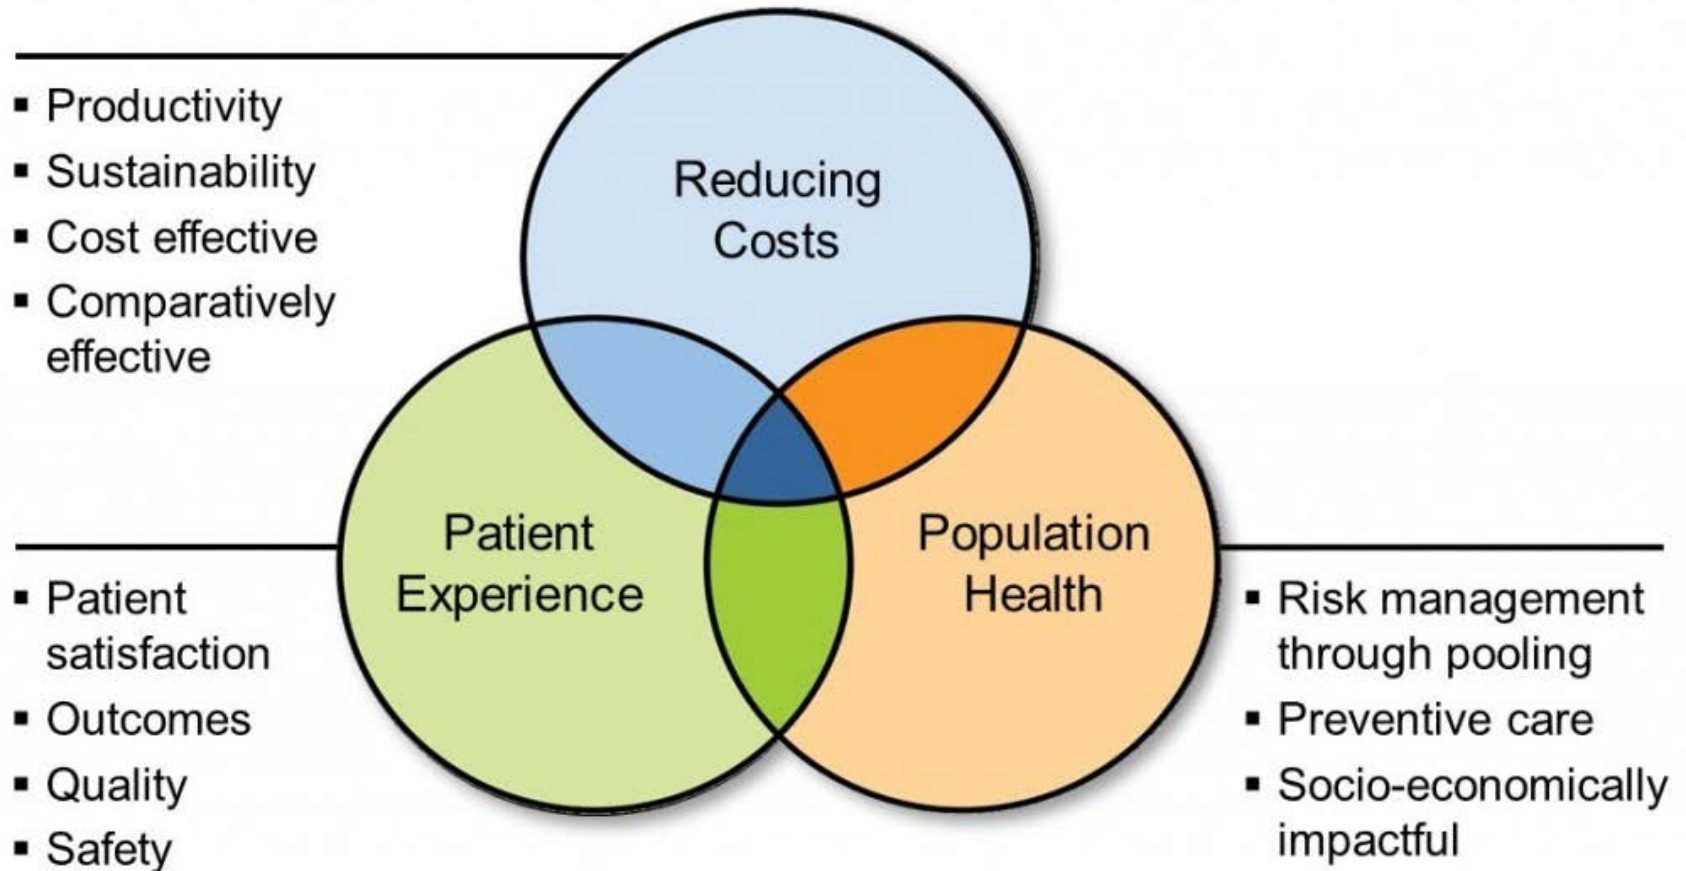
▪ Productivity
▪ Sustainability
▪ Cost effective
▪ Comparatively effective

Reducing Costs

Patient Experience

Population Health

▪ Patient satisfaction
▪ Outcomes
▪ Quality
▪ Safety

▪ Risk management through pooling
▪ Preventive care
▪ Socio-economically impactful